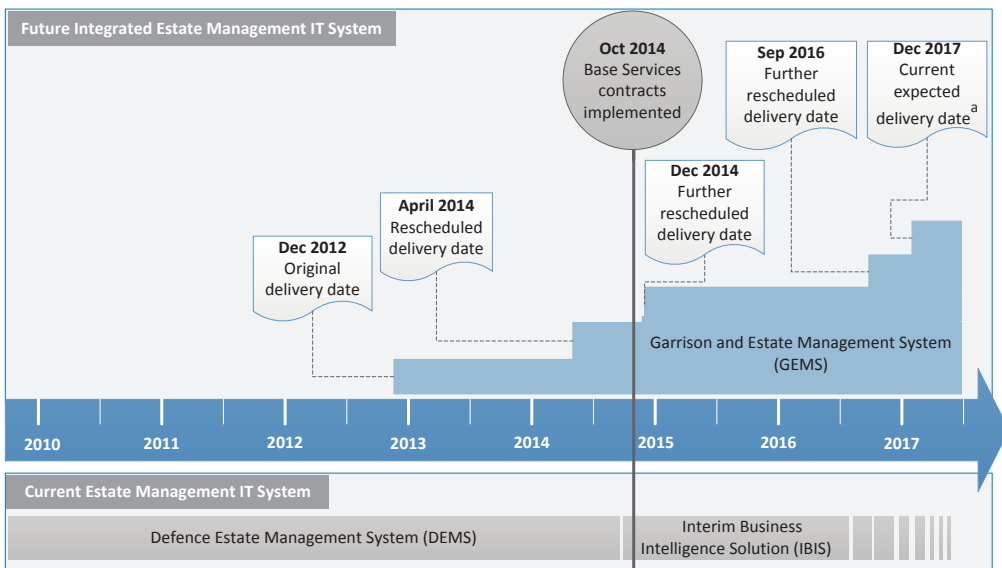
Future Integrated Estate Management IT System

Oct 2014
Base Services contracts implemented

Sep 2016
Further rescheduled delivery date

Dec 2017
Current expected delivery date$^a$

Dec 2014
Further rescheduled delivery date

April 2014
Rescheduled delivery date

Dec 2012
Original delivery date

Garrison and Estate Management System (GEMS)

2010 2011 2012 2013 2014 2015 2016 2017

Current Estate Management IT System

Defence Estate Management System (DEMS)

Interim Business Intelligence Solution (IBIS)